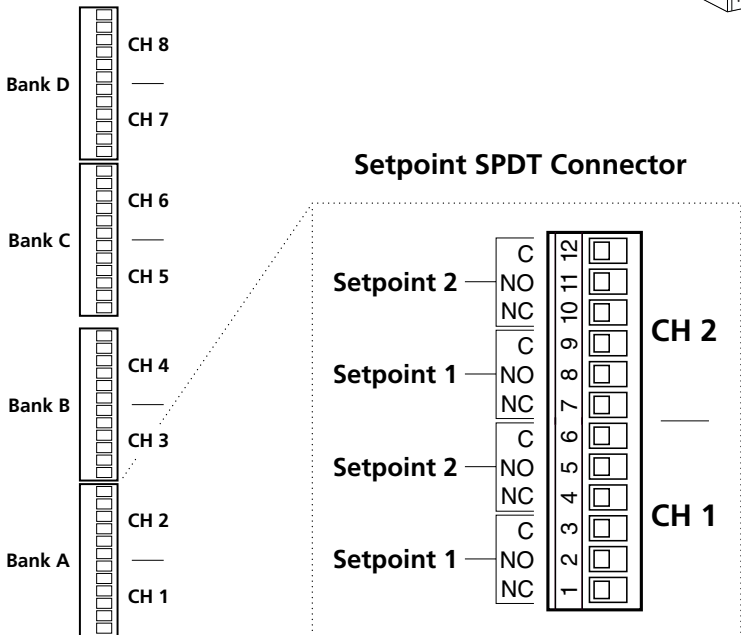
CH 8

Bank D

CH 7

Setpoint SPDT Connector

CH 6

Bank C

CH 5

CH 4

Bank B

CH 3

CH 2

Bank A

CH 1

Setpoint 2
C
NO
NC

Setpoint 1
C
NO
NC

Setpoint 2
C
NO
NC

Setpoint 1
C
NO
NC

12
11
10
9
8
7
6
5
4
3
2
1

CH 2

CH 1